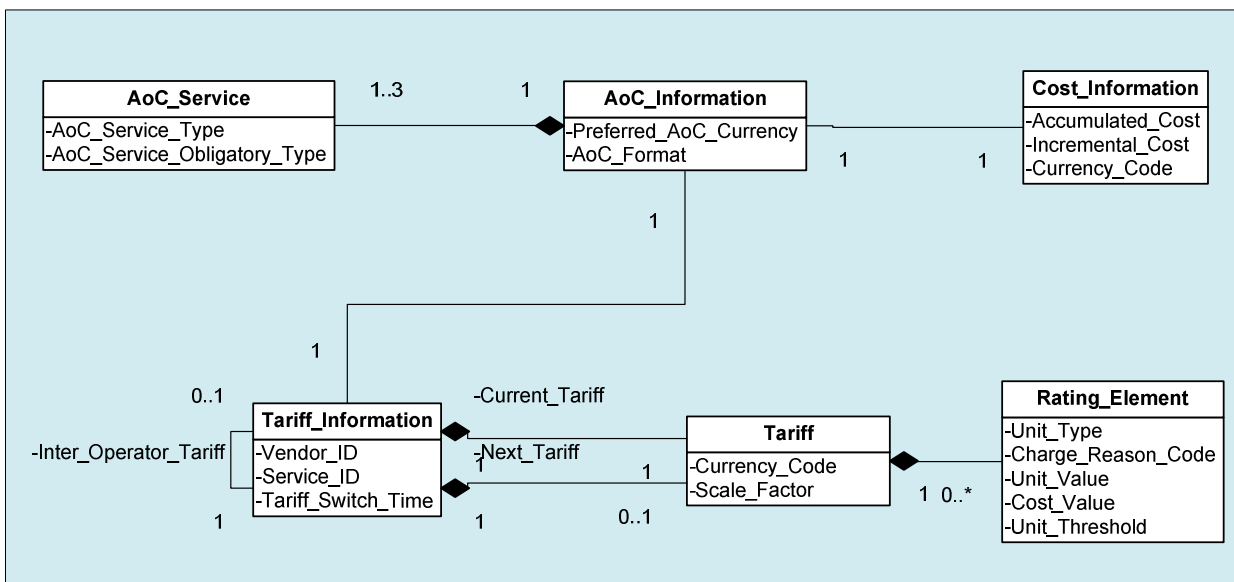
AoC_Service
-AoC_Service_Type
-AoC_Service_Obligatory_Type

1..3

1

AoC_Information
-Preferred_AoC_Currency
-AoC_Format

Cost_Information
-Accumulated_Cost
-Incremental_Cost
-Currency_Code

1

1

1

1

0..1

-Inter_Operator_Tariff

Tariff_Information
-Vendor_ID
-Service_ID
-Tariff_Switch_Time

1

-Current_Tariff

-Next_Tariff

1

1

1

0..1

Tariff
-Currency_Code
-Scale_Factor

1 0..*

Rating_Element
-Unit_Type
-Charge_Reason_Code
-Unit_Value
-Cost_Value
-Unit_Threshold